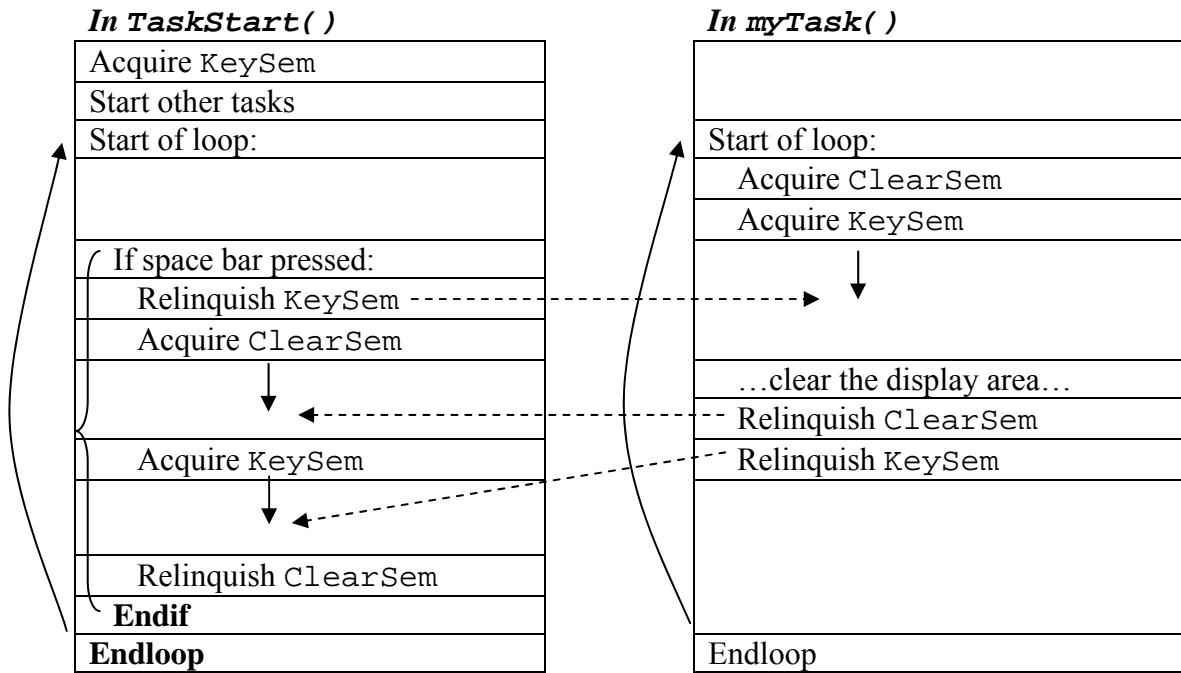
*In TaskStart()*

| |
|---|
| Acquire KeySem |
| Start other tasks |
| Start of loop: |
| |
| If space bar pressed: |
| Relinquish KeySem |
| Acquire ClearSem |
| |
| Acquire KeySem |
| |
| Relinquish ClearSem |
| **Endif** |
| **Endloop** |

*In myTask()*

| |
|---|
| |
| Start of loop: |
| Acquire ClearSem |
| Acquire KeySem |
| |
| …clear the display area… |
| Relinquish ClearSem |
| Relinquish KeySem |
| |
| Endloop |